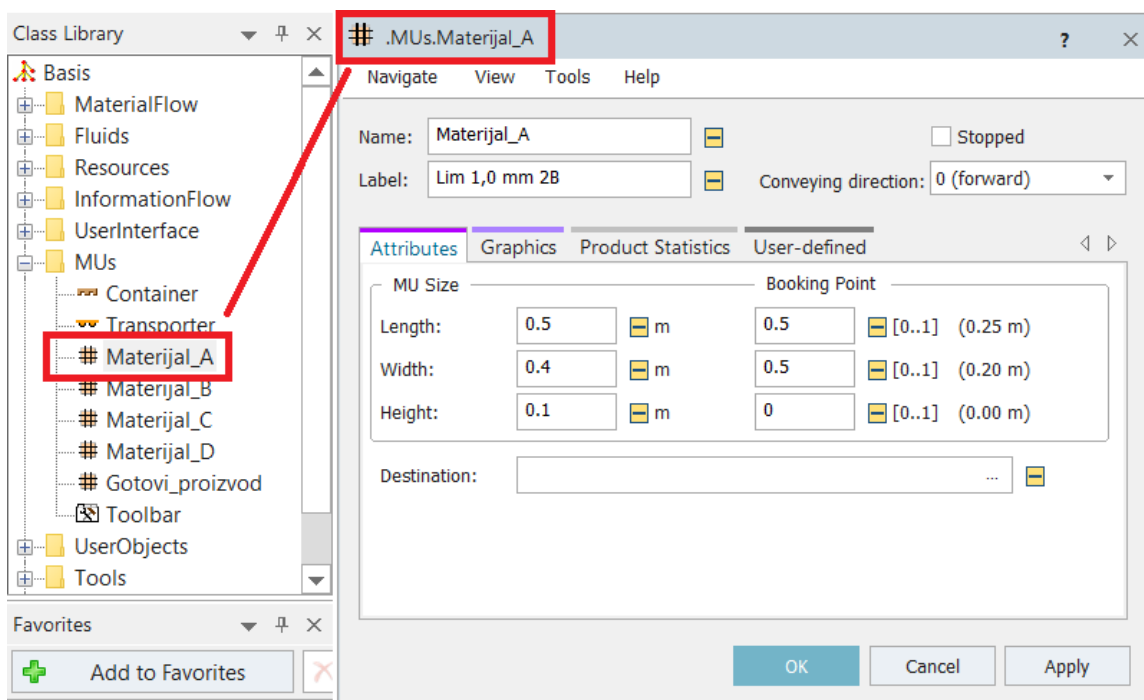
Class Library

Basis
MaterialFlow
Fluids
Resources
InformationFlow
UserInterface
MUs
Container
Transporter
Materijal_A
Materijal_B
Materijal_C
Materijal_D
Gotovi_proizvod
Toolbar
UserObjects
Tools

Favorites

Add to Favorites

.MUs.Materijal_A

?

Navigate View Tools Help

Name: Materijal_A

Stopped

Label: Lim 1,0 mm 2B

Conveying direction: 0 (forward)

Attributes Graphics Product Statistics User-defined

MU Size

Booking Point

| | | | | | |
|---|---|---|---|---|---|
| Length: | 0.5 | m | 0.5 | [0..1] | (0.25 m) |
| Width: | 0.4 | m | 0.5 | [0..1] | (0.20 m) |
| Height: | 0.1 | m | 0 | [0..1] | (0.00 m) |

Destination: ...

OK Cancel Apply